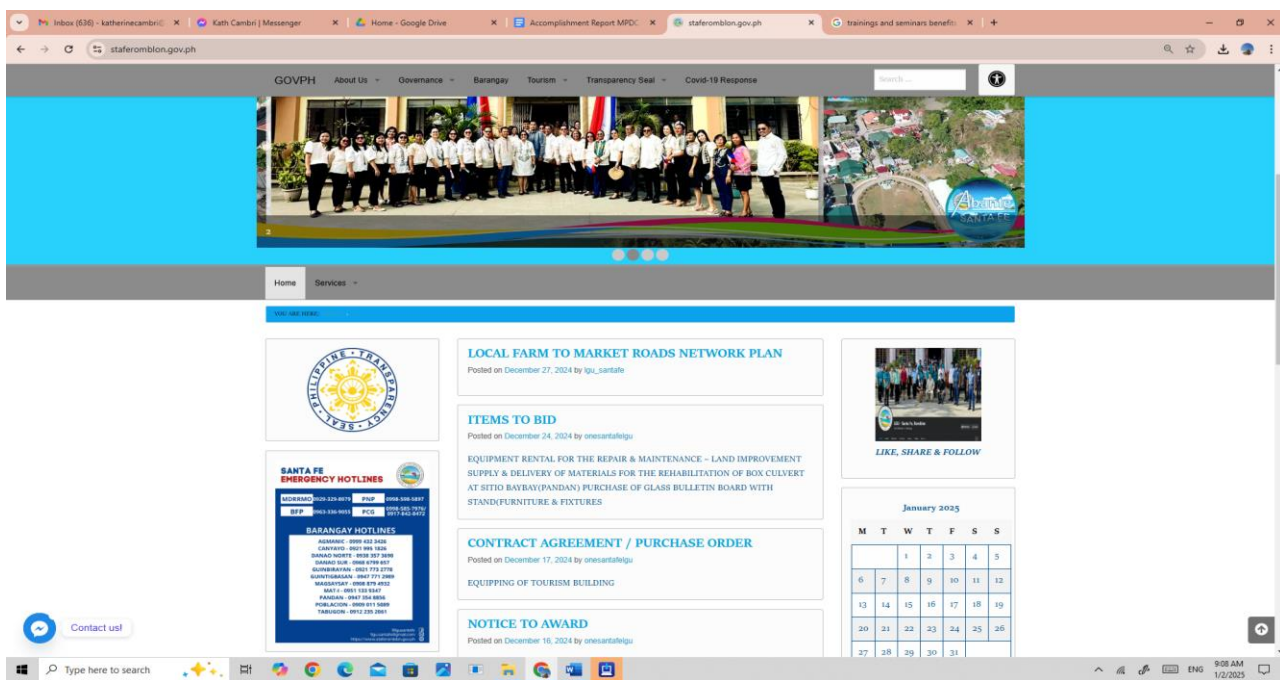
Inbox (636) - katherinecambri@ × | Kath Cambri | Messenger × | Home - Google Drive × | Accomplishment Report MPDC × | stafe­romblon.gov.ph × | trainings and seminars benefit × | +

stafe­romblon.gov.ph

GOVPH About Us Governance Barangay Tourism Transparency Seal Covid-19 Response Search ...

2

Home Services

YOU ARE HERE:

PHILIPPINE TRANSPARENCY SEAL

LOCAL FARM TO MARKET ROADS NETWORK PLAN
Posted on December 27, 2024 by lgu_santafe

ITEMS TO BID
Posted on December 24, 2024 by onesantafelgu

EQUIPMENT RENTAL FOR THE REPAIR & MAINTENANCE – LAND IMPROVEMENT SUPPLY & DELIVERY OF MATERIALS FOR THE REHABILITATION OF BOX CULVERT AT SITIO BAYBAY(PANDAN) PURCHASE OF GLASS BULLETIN BOARD WITH STAND(FURNITURE & FIXTURES

CONTRACT AGREEMENT / PURCHASE ORDER
Posted on December 17, 2024 by onesantafelgu

EQUIPPING OF TOURISM BUILDING

NOTICE TO AWARD
Posted on December 16, 2024 by onesantafelgu

SANTA FE EMERGENCY HOTLINES
MDRRMO PNP BFP PCG
BARANGAY HOTLINES

LIKE, SHARE & FOLLOW

January 2025

| M | T | W | T | F | S | S |
|---|---|---|---|---|---|---|
| | | 1 | 2 | 3 | 4 | 5 |
| 6 | 7 | 8 | 9 | 10 | 11 | 12 |
| 13 | 14 | 15 | 16 | 17 | 18 | 19 |
| 20 | 21 | 22 | 23 | 24 | 25 | 26 |
| 27 | 28 | 29 | 30 | 31 | | |

Contact us!

Type here to search

ENG 9:08 AM 1/2/2025